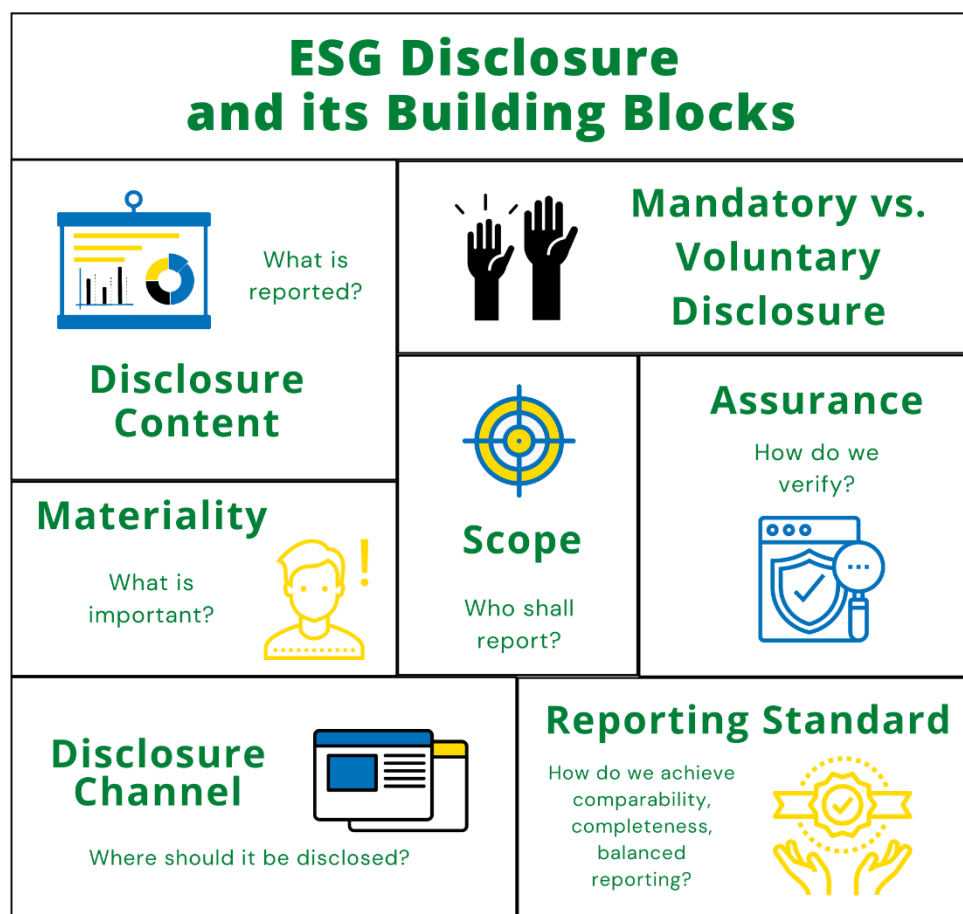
ESG Disclosure and its Building Blocks

What is reported?

Disclosure Content

Mandatory vs. Voluntary Disclosure

Materiality

What is important?

Scope

Who shall report?

Assurance

How do we verify?

Disclosure Channel

Where should it be disclosed?

Reporting Standard

How do we achieve comparability, completeness, balanced reporting?